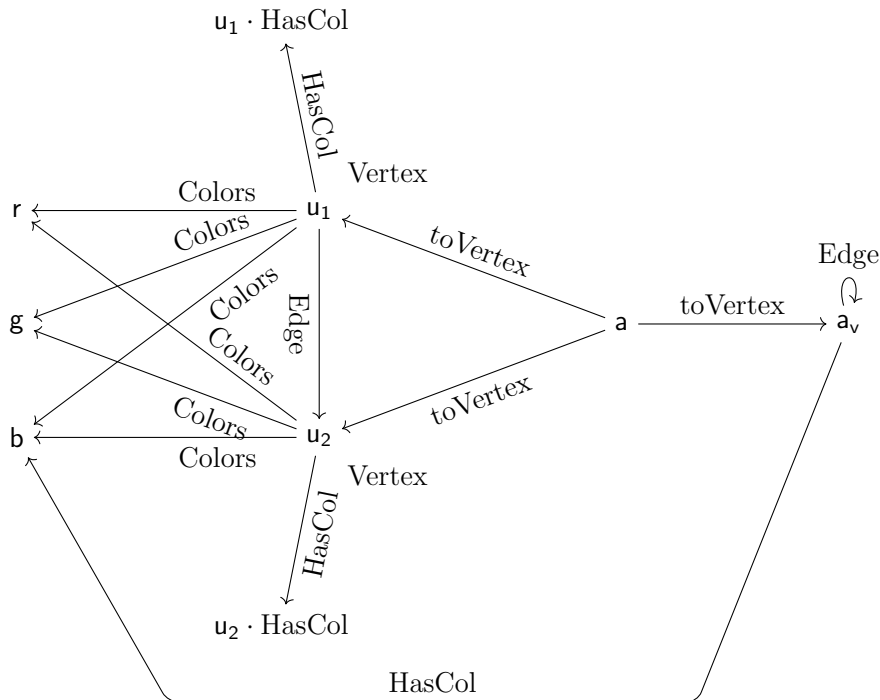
$u_1 \cdot$ HasCol

HasCol

Vertex

Colors

r

$u_1$

Colors

toVertex

Edge

Colors

g

Edge

a

toVertex

$a_v$

Colors

Colors

toVertex

b

Colors

$u_2$

Colors

Vertex

HasCol

$u_2 \cdot$ HasCol

HasCol